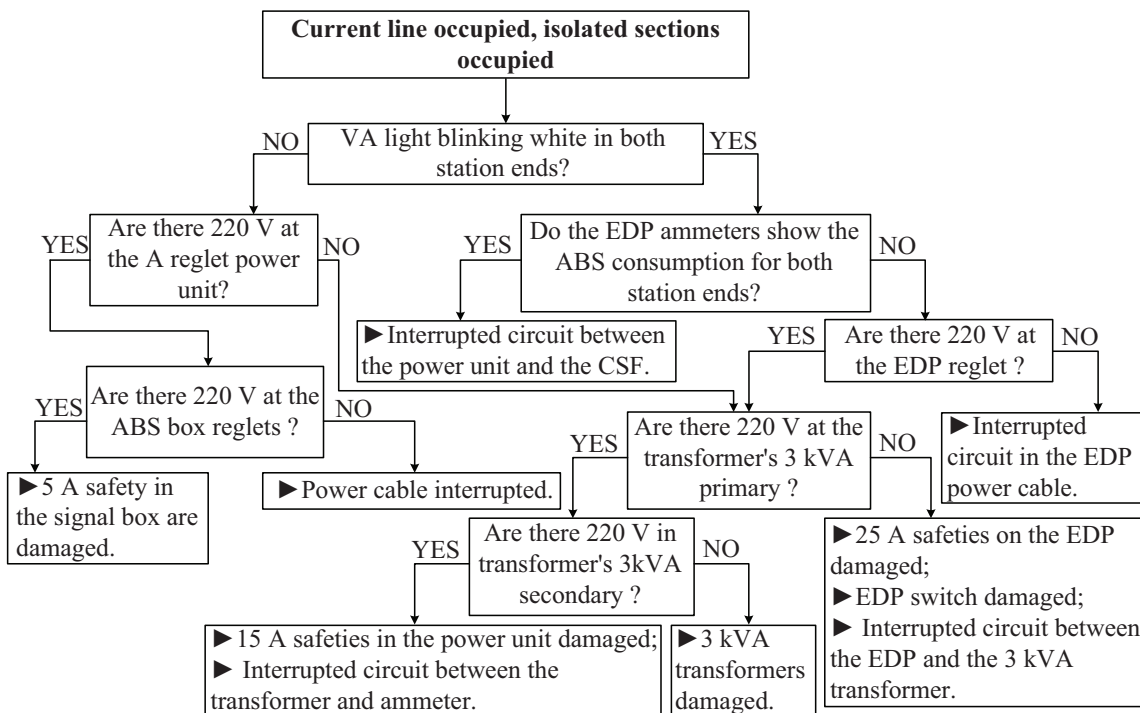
Current line occupied, isolated sections occupied

NO

VA light blinking white in both station ends?

YES

Are there 220 V at the A reglet power unit?

YES

NO

Do the EDP ammeters show the ABS consumption for both station ends?

YES

NO

►Interrupted circuit between the power unit and the CSF.

YES

Are there 220 V at the EDP reglet ?

NO

Are there 220 V at the ABS box reglets ?

YES

NO

Are there 220 V at the transformer's 3 kVA primary ?

YES

NO

►Interrupted circuit in the EDP power cable.

►5 A safety in the signal box are damaged.

►Power cable interrupted.

Are there 220 V in transformer's 3kVA secondary ?

YES

NO

►25 A safeties on the EDP damaged;
►EDP switch damaged;
► Interrupted circuit between the EDP and the 3 kVA transformer.

►15 A safeties in the power unit damaged;
► Interrupted circuit between the transformer and ammeter.

►3 kVA transformers damaged.